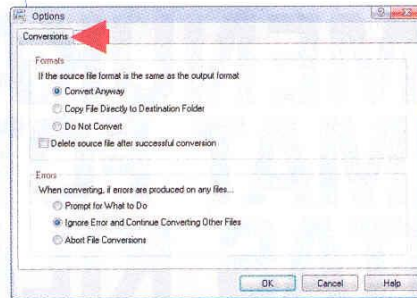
Options

Conversions

Formats

If the source file format is the same as the output format

Convert Anyway

Copy File Directly to Destination Folder

Do Not Convert

Delete source file after successful conversion

Errors

When converting, if errors are produced on any files...

Prompt for What to Do

Ignore Error and Continue Converting Other Files

Abort File Conversions

OK

Cancel

Help